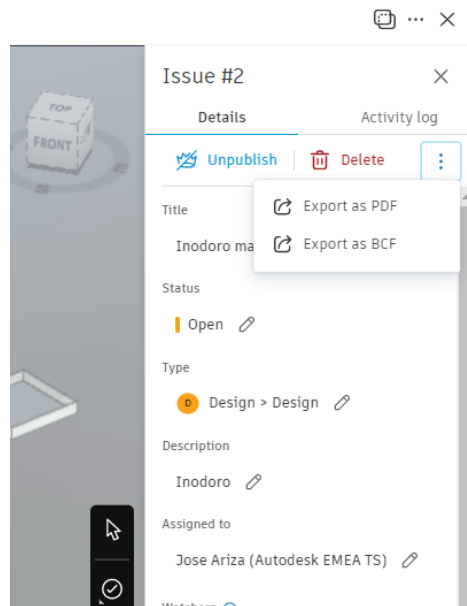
TOP
FRONT
E
S

Issue #2

Details
Activity log

Unpublish
Delete

Export as PDF
Export as BCF

Title
Inodoro ma

Status
Open

Type
D
Design > Design

Description
Inodoro

Assigned to
Jose Ariza (Autodesk EMEA TS)

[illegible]